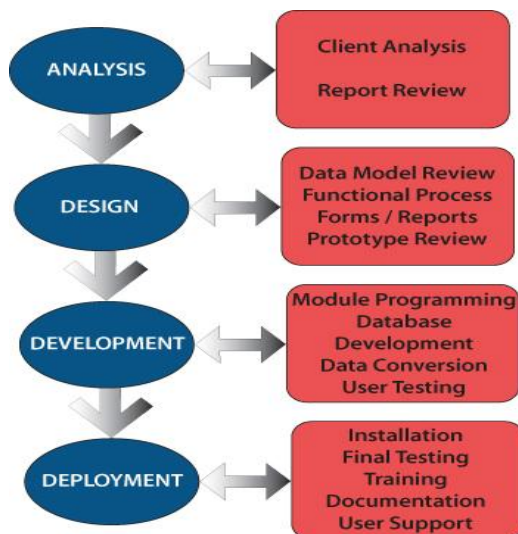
ANALYSIS

Client Analysis

Report Review

DESIGN

Data Model Review
Functional Process
Forms / Reports
Prototype Review

DEVELOPMENT

Module Programming
Database
Development
Data Conversion
User Testing

DEPLOYMENT

Installation
Final Testing
Training
Documentation
User Support